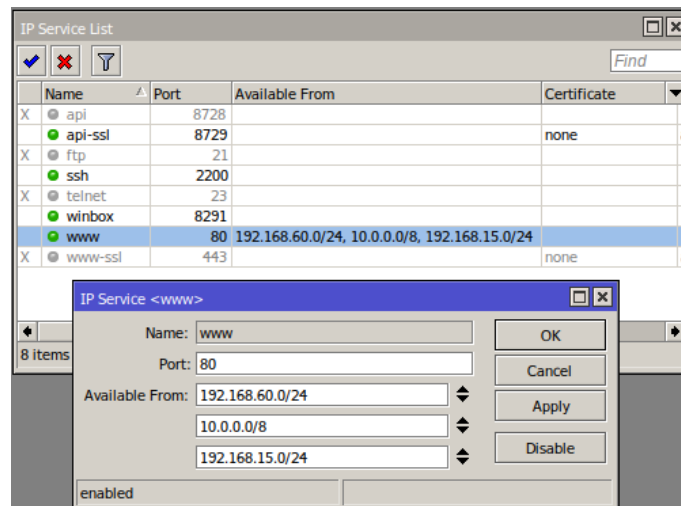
IP Service List

Find

| | Name | Port | Available From | Certificate |
|---|---|---|---|---|
| X | api | 8728 | | |
| | api-ssl | 8729 | | none |
| X | ftp | 21 | | |
| | ssh | 2200 | | |
| X | telnet | 23 | | |
| | winbox | 8291 | | |
| | www | 80 | 192.168.60.0/24, 10.0.0.0/8, 192.168.15.0/24 | |
| X | www-ssl | 443 | | none |

8 items

IP Service <www>

Name: www
Port: 80
Available From: 192.168.60.0/24
10.0.0.0/8
192.168.15.0/24

OK
Cancel
Apply
Disable

enabled